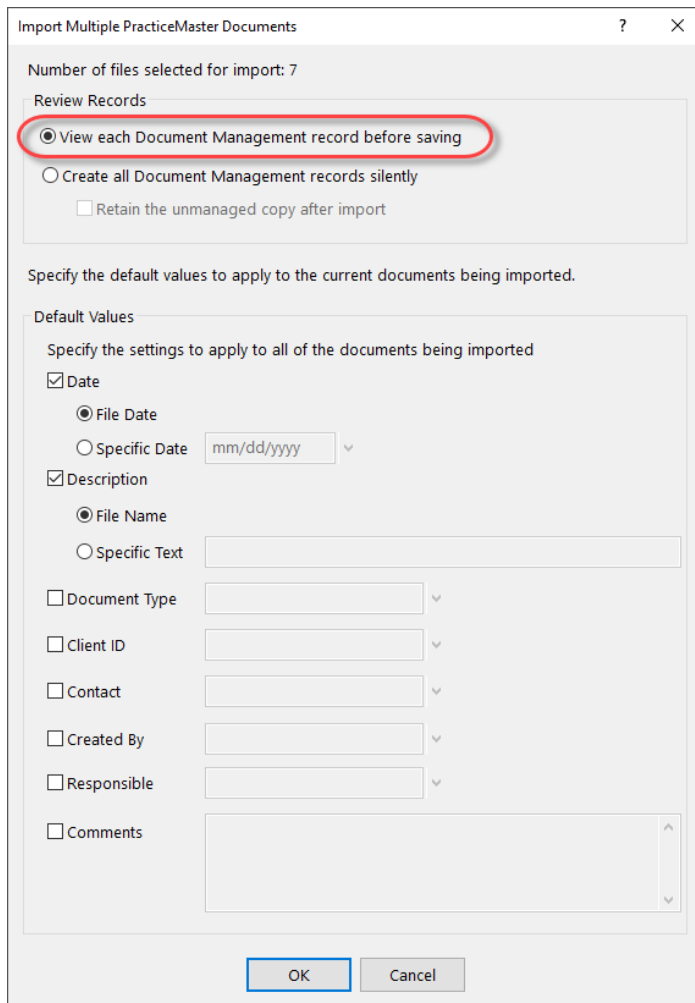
Import Multiple PracticeMaster Documents ? X

Number of files selected for import: 7

Review Records

View each Document Management record before saving

Create all Document Management records silently

Retain the unmanaged copy after import

Specify the default values to apply to the current documents being imported.

Default Values

Specify the settings to apply to all of the documents being imported

Date

File Date

Specific Date mm/dd/yyyy

Description

File Name

Specific Text

Document Type

Client ID

Contact

Created By

Responsible

Comments

OK Cancel